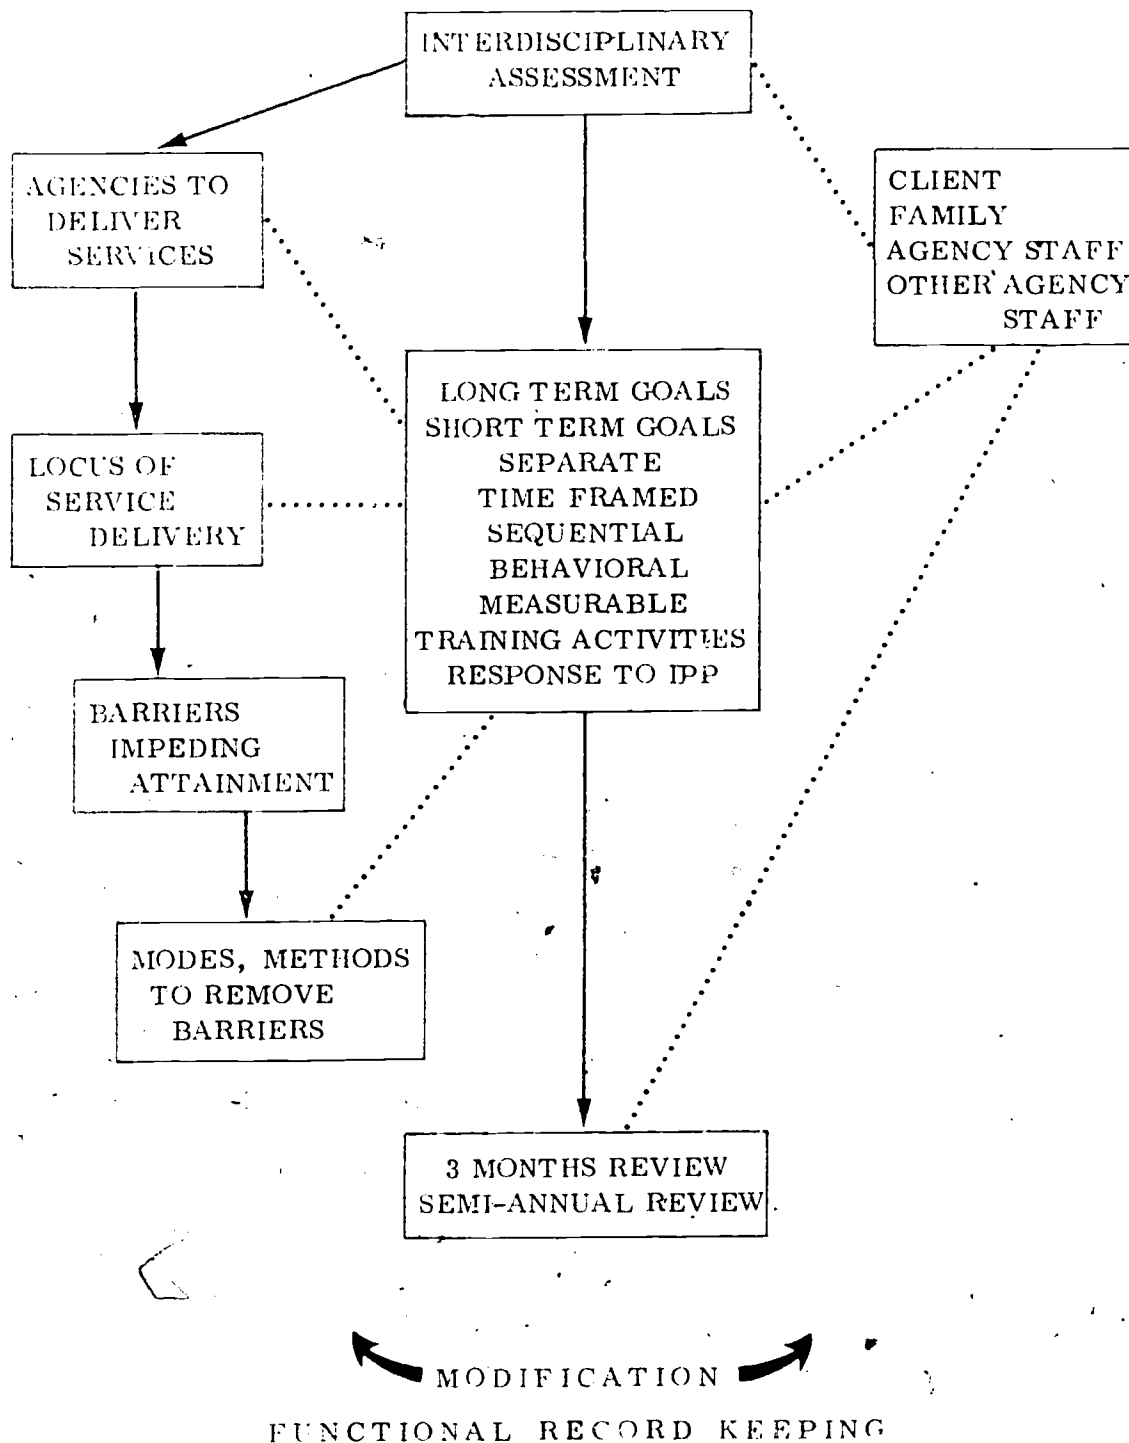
INTERDISCIPLINARY ASSESSMENT

AGENCIES TO DELIVER SERVICES

CLIENT
FAMILY
AGENCY STAFF
OTHER AGENCY STAFF

LONG TERM GOALS
SHORT TERM GOALS
SEPARATE
TIME FRAMED
SEQUENTIAL
BEHAVIORAL
MEASURABLE
TRAINING ACTIVITIES
RESPONSE TO IPP

LOCUS OF SERVICE DELIVERY

BARRIERS IMPEDING ATTAINMENT

MODES, METHODS TO REMOVE BARRIERS

3 MONTHS REVIEW
SEMI-ANNUAL REVIEW

MODIFICATION

FUNCTIONAL RECORD KEEPING